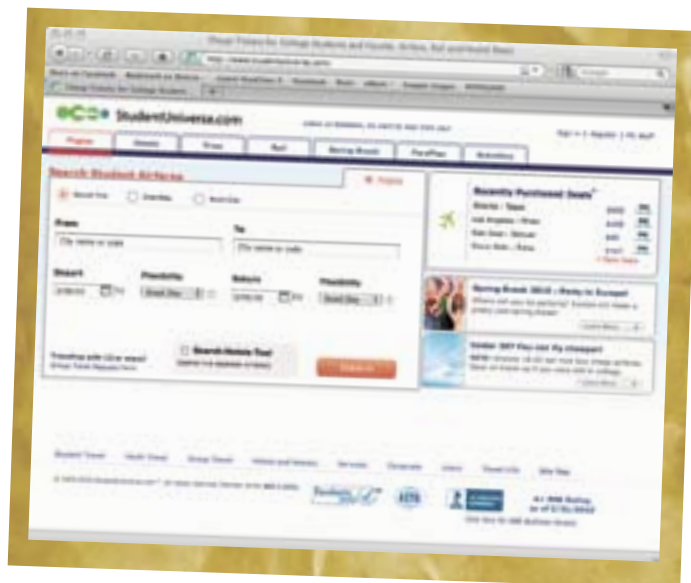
Cheap Tickets for College Students and Youths. Airfare, Rail and Hostel Deals

StudentUniverse.com

Flights
Hotels
Tours
Rail
Spring Break
Search Student Airfare
Flights
Round Trip
From
City name or code
To
City name or code
Depart
Flexibility
Return
Flexibility
Exact Day
Exact Day
Search Hotels Too!
Recently Purchased Deals
Spring Break 2010 – Party in Europe!
Learn More
Learn More
Student Travel
Youth Travel
Group Travel
Hotels and Hostels
Services
Corporate
Site Map
A+ BBB Rating